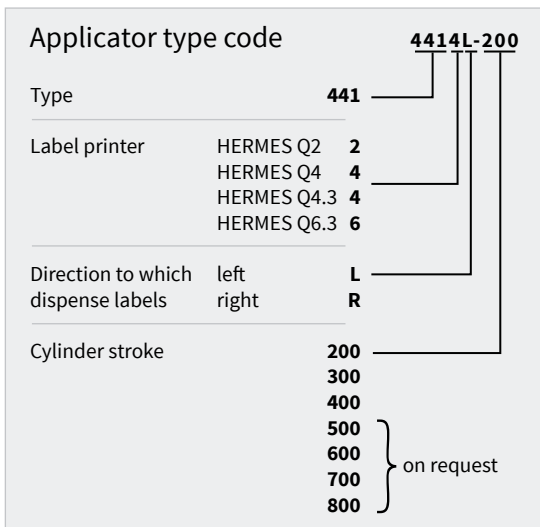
Applicator type code **4414L-200**

| | | |
|---|---|---|
| Type | | **441** |
| Label printer | HERMES Q2 | **2** |
| | HERMES Q4 | **4** |
| | HERMES Q4.3 | **4** |
| | HERMES Q6.3 | **6** |
| Direction to which dispense labels | left | **L** |
| | right | **R** |
| Cylinder stroke | | **200** |
| | | **300** |
| | | **400** |
| | | **500** |
| | | **600** |
| | | **700** |
| | | **800** |

on request